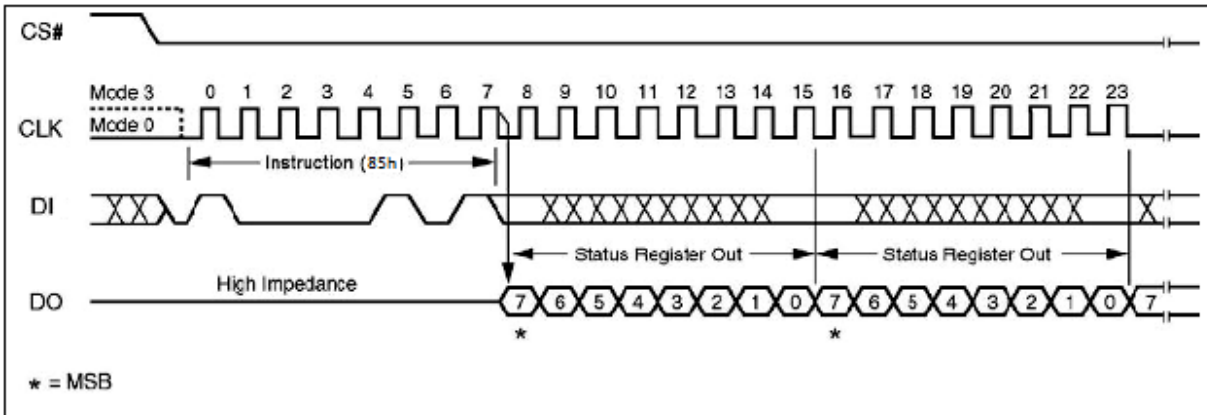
CS#

Mode 3
Mode 0
CLK

0 1 2 3 4 5 6 7 8 9 10 11 12 13 14 15 16 17 18 19 20 21 22 23

Instruction (85h)

DI

Status Register Out
Status Register Out

High Impedance

DO

7 6 5 4 3 2 1 0 7 6 5 4 3 2 1 0 7

*
*

* = MSB